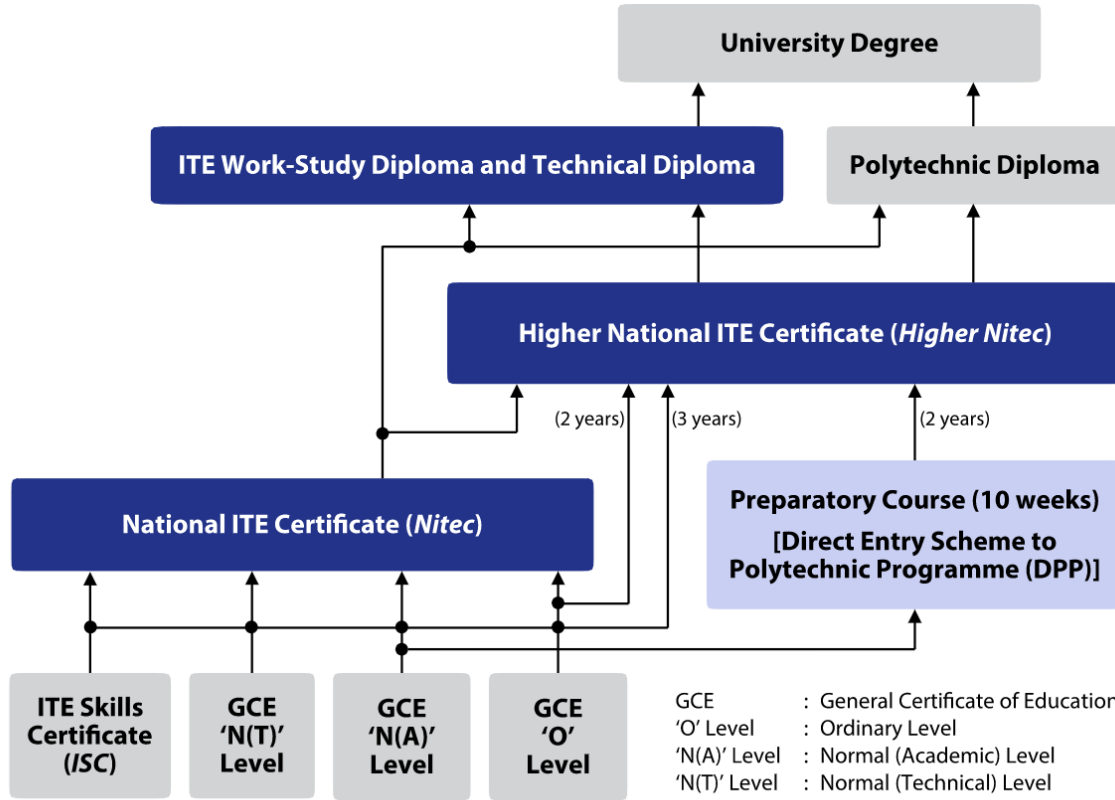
University Degree

ITE Work-Study Diploma and Technical Diploma

Polytechnic Diploma

Higher National ITE Certificate (*Higher Nitec*)

(2 years)

(3 years)

(2 years)

National ITE Certificate (*Nitec*)

Preparatory Course (10 weeks)

[Direct Entry Scheme to Polytechnic Programme (DPP)]

ITE Skills Certificate (*ISC*)

GCE 'N(T)' Level

GCE 'N(A)' Level

GCE 'O' Level

| | | |
|---|---|---|
| GCE | : | General Certificate of Educatio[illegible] |
| 'O' Level | : | Ordinary Level |
| 'N(A)' Level | : | Normal (Academic) Level |
| 'N(T)' Level | : | Normal (Technical) Level |